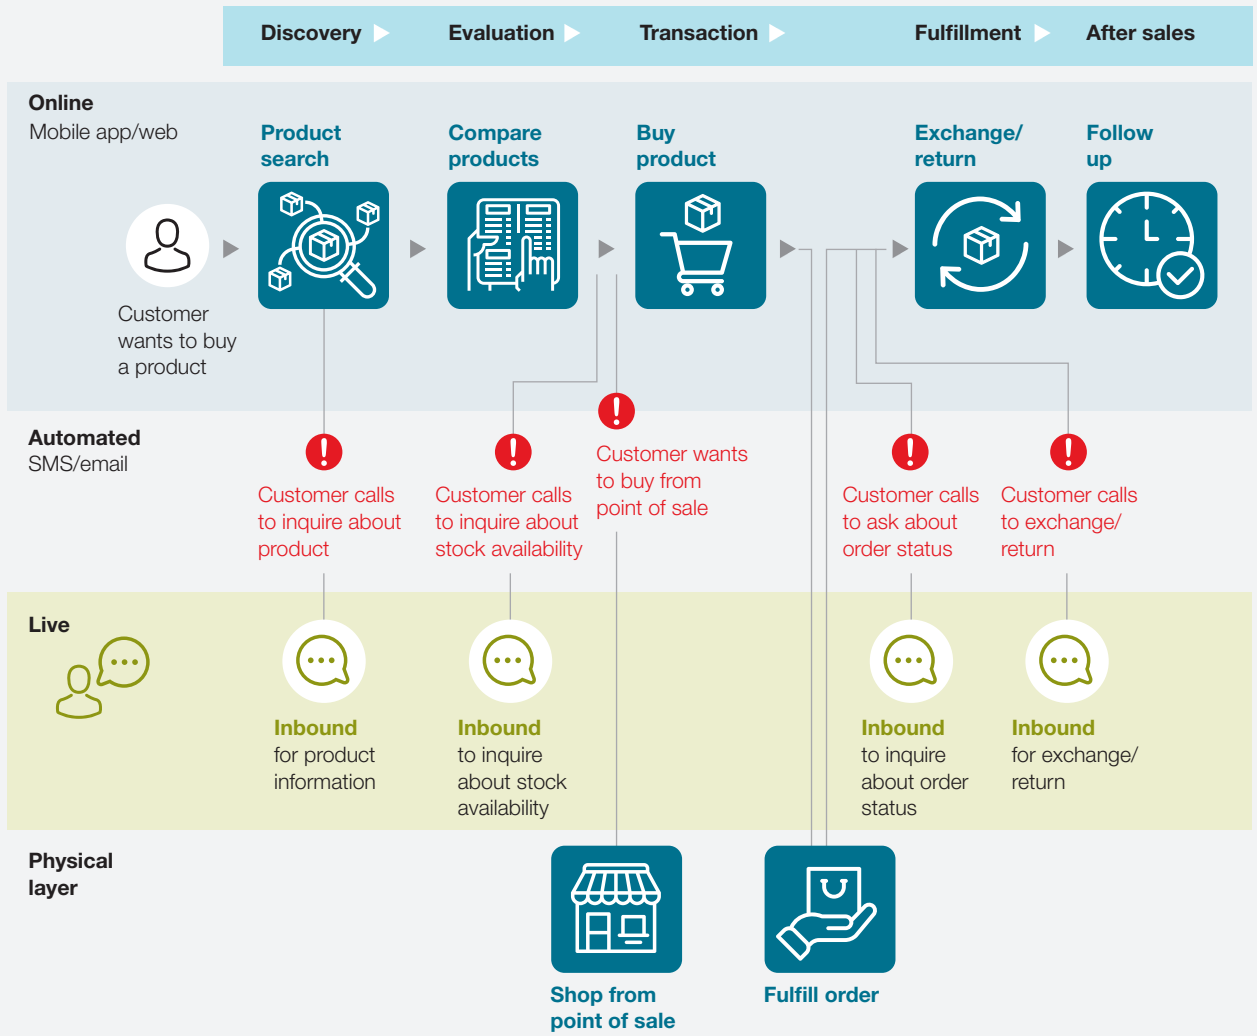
Discovery Evaluation Transaction Fulfillment After sales

Online
Mobile app/web

Customer wants to buy a product

Product search

Compare products

Buy product

Exchange/ return

Follow up

Automated
SMS/email

Customer calls to inquire about product

Customer calls to inquire about stock availability

Customer wants to buy from point of sale

Customer calls to ask about order status

Customer calls to exchange/ return

Live

Inbound for product information

Inbound to inquire about stock availability

Inbound to inquire about order status

Inbound for exchange/ return

Physical layer

Shop from point of sale

Fulfill order